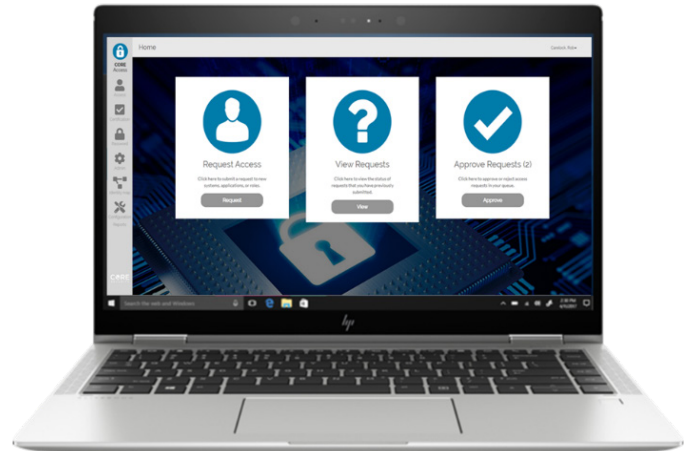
CORE Access

Home

Contact Now

Request Access

Click here to submit a request to new systems, applications, or roles.

Request

View Requests

Click here to view the status of requests that you have previously submitted.

View

Approve Requests (2)

Click here to approve or reject access requests in your queue.

Approve

Search the web and Windows

hp